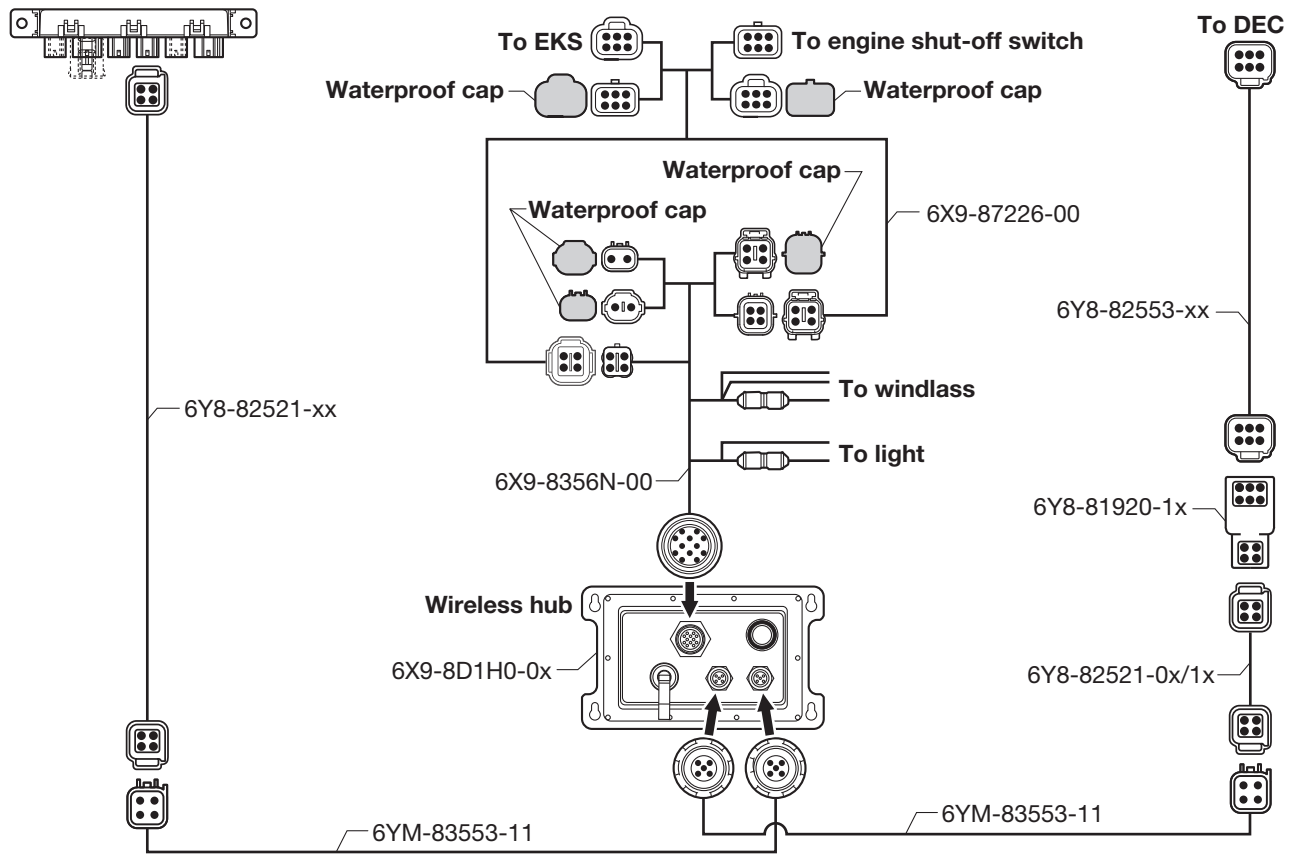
To EKS
To engine shut-off switch
To DEC
Waterproof cap
Waterproof cap
Waterproof cap
Waterproof cap
6X9-87226-00
6Y8-82553-xx
6Y8-82521-xx
To windlass
To light
6X9-8356N-00
6Y8-81920-1x
Wireless hub
6X9-8D1H0-0x
6Y8-82521-0x/1x
6YM-83553-11
6YM-83553-11